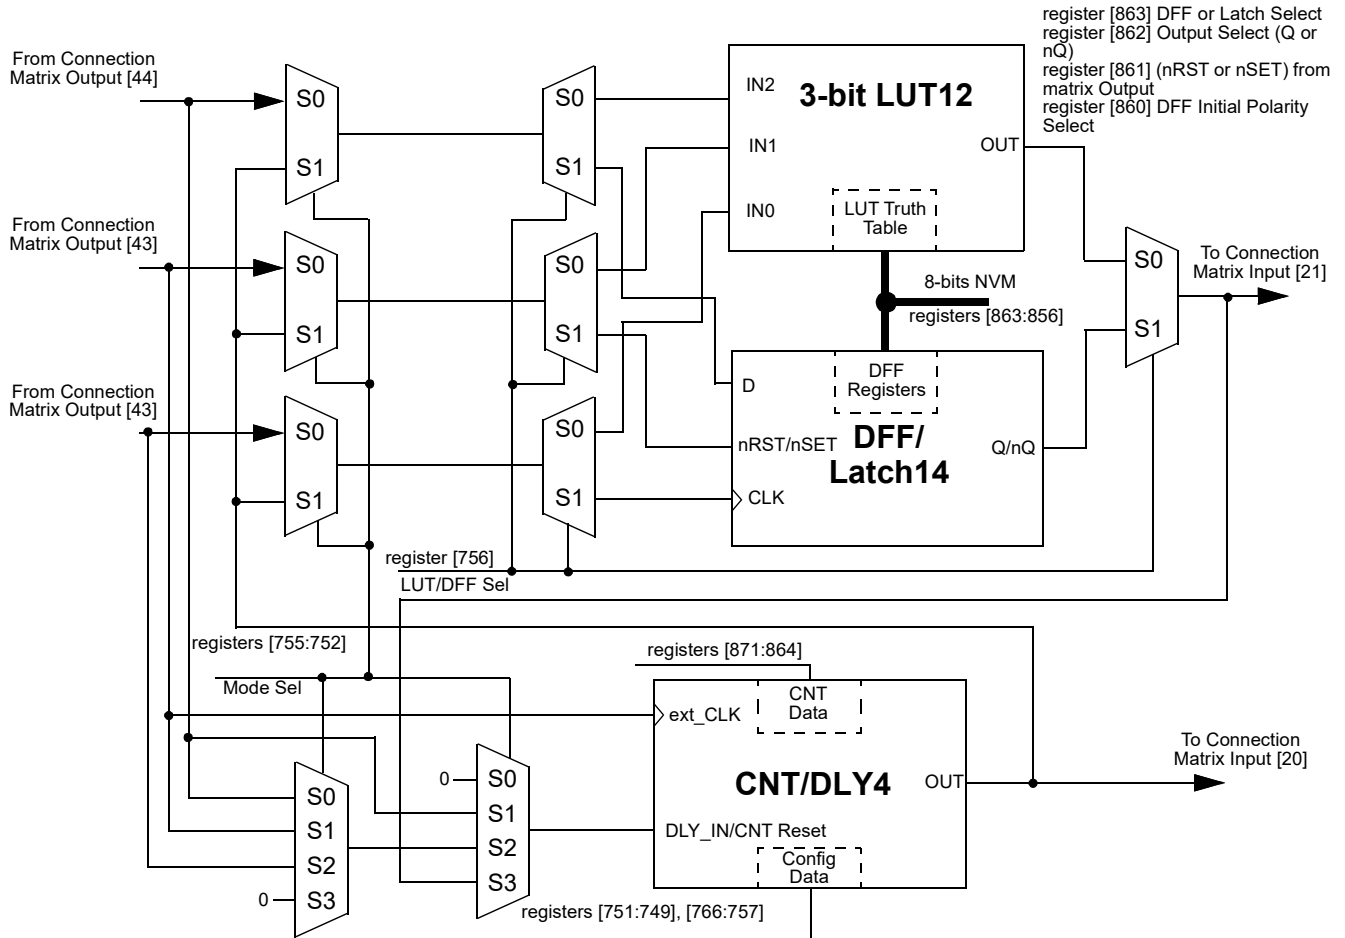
register [863] DFF or Latch Select
register [862] Output Select (Q or nQ)
register [861] (nRST or nSET) from matrix Output
register [860] DFF Initial Polarity Select

From Connection Matrix Output [44]

S0
S1

S0
S1

IN2
IN1
IN0

3-bit LUT12

LUT Truth Table

OUT

From Connection Matrix Output [43]

S0
S1

S0
S1

8-bits NVM
registers [863:856]

S0
S1

To Connection Matrix Input [21]

From Connection Matrix Output [43]

S0
S1

S0
S1

D

DFF Registers

nRST/nSET

DFF/ Latch14

Q/nQ

CLK

register [756]
LUT/DFF Sel

registers [755:752]

Mode Sel

registers [871:864]

CNT Data

ext_CLK

CNT/DLY4

OUT

To Connection Matrix Input [20]

0
S0
S1
S2
S3

DLY_IN/CNT Reset

S0
S1
S2
S3
0

Config Data

registers [751:749], [766:757]